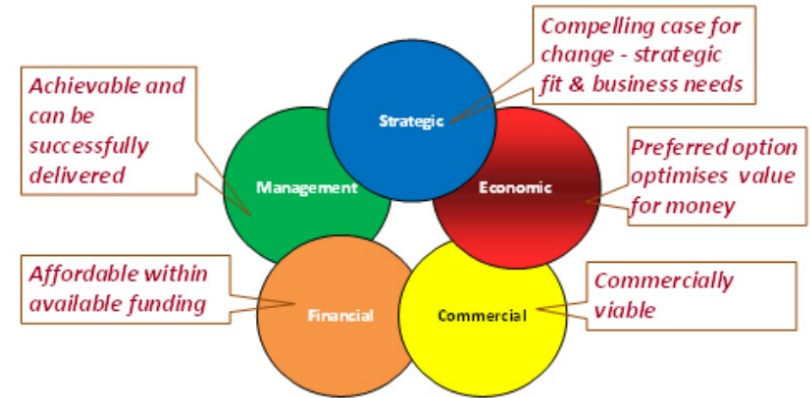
Compelling case for change - strategic fit & business needs

Achievable and can be successfully delivered

Strategic

Management

Economic

Preferred option optimises value for money

Affordable within available funding

Financial

Commercial

Commercially viable